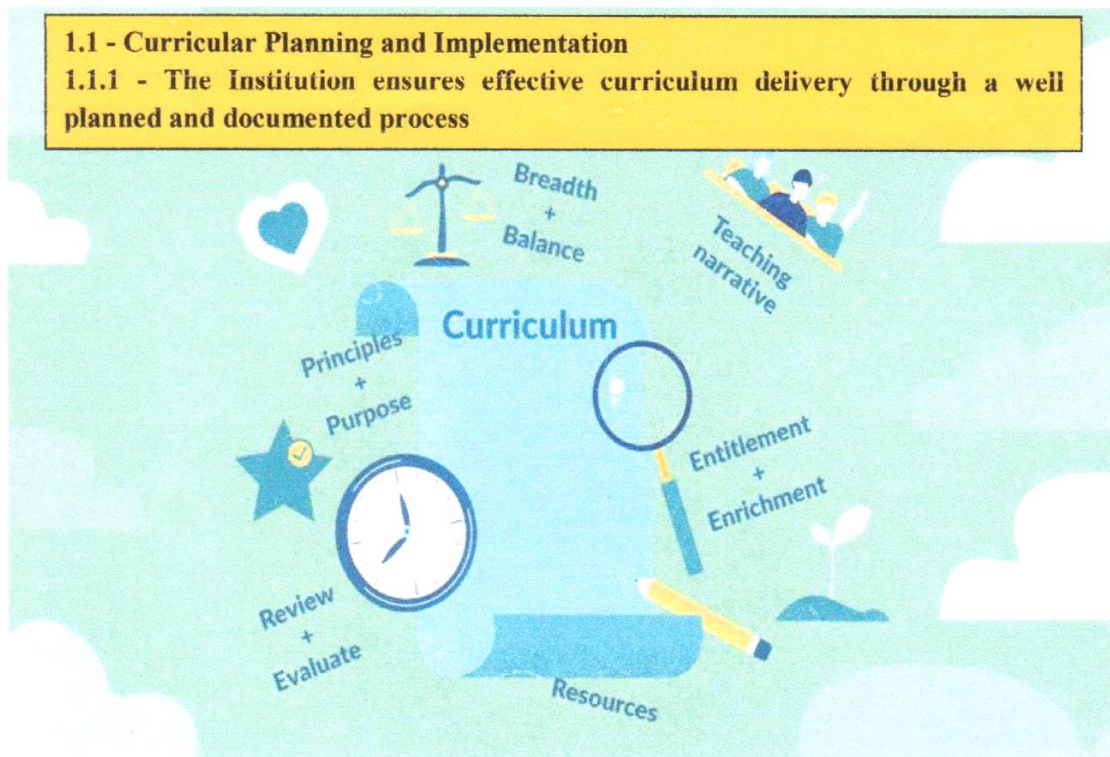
1.1 - Curricular Planning and Implementation

1.1.1 - The Institution ensures effective curriculum delivery through a well planned and documented process

Breadth + Balance

Teaching narrative

Curriculum

Principles + Purpose

Entitlement + Enrichment

Review + Evaluate

Resources